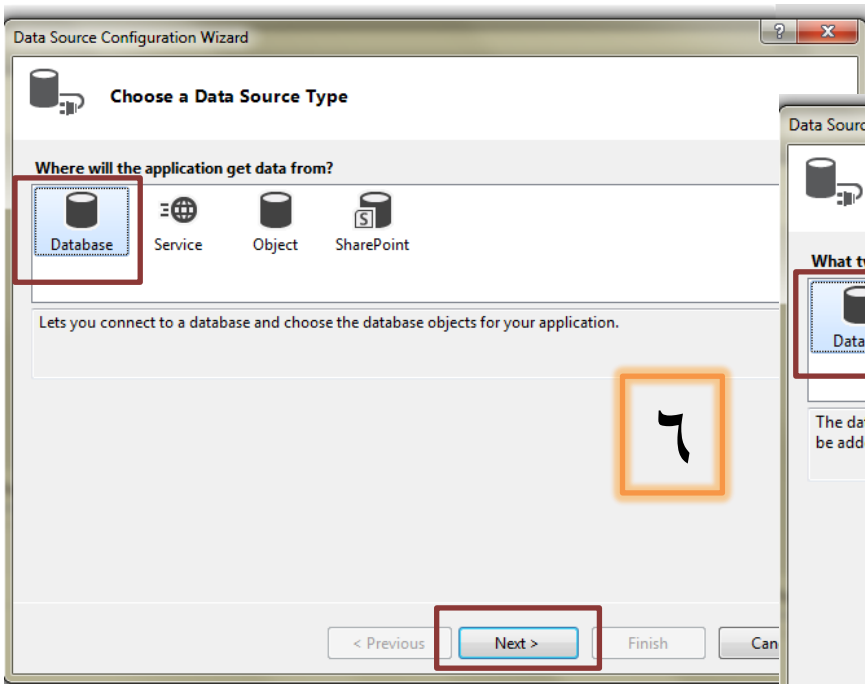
Data Source Configuration Wizard

?

x

Choose a Data Source Type

Where will the application get data from?

Database

Service

Object

SharePoint

Lets you connect to a database and choose the database objects for your application.

٦

< Previous

Next >

Finish

Can

Data Sourc

What ty

Data

The dat
be add